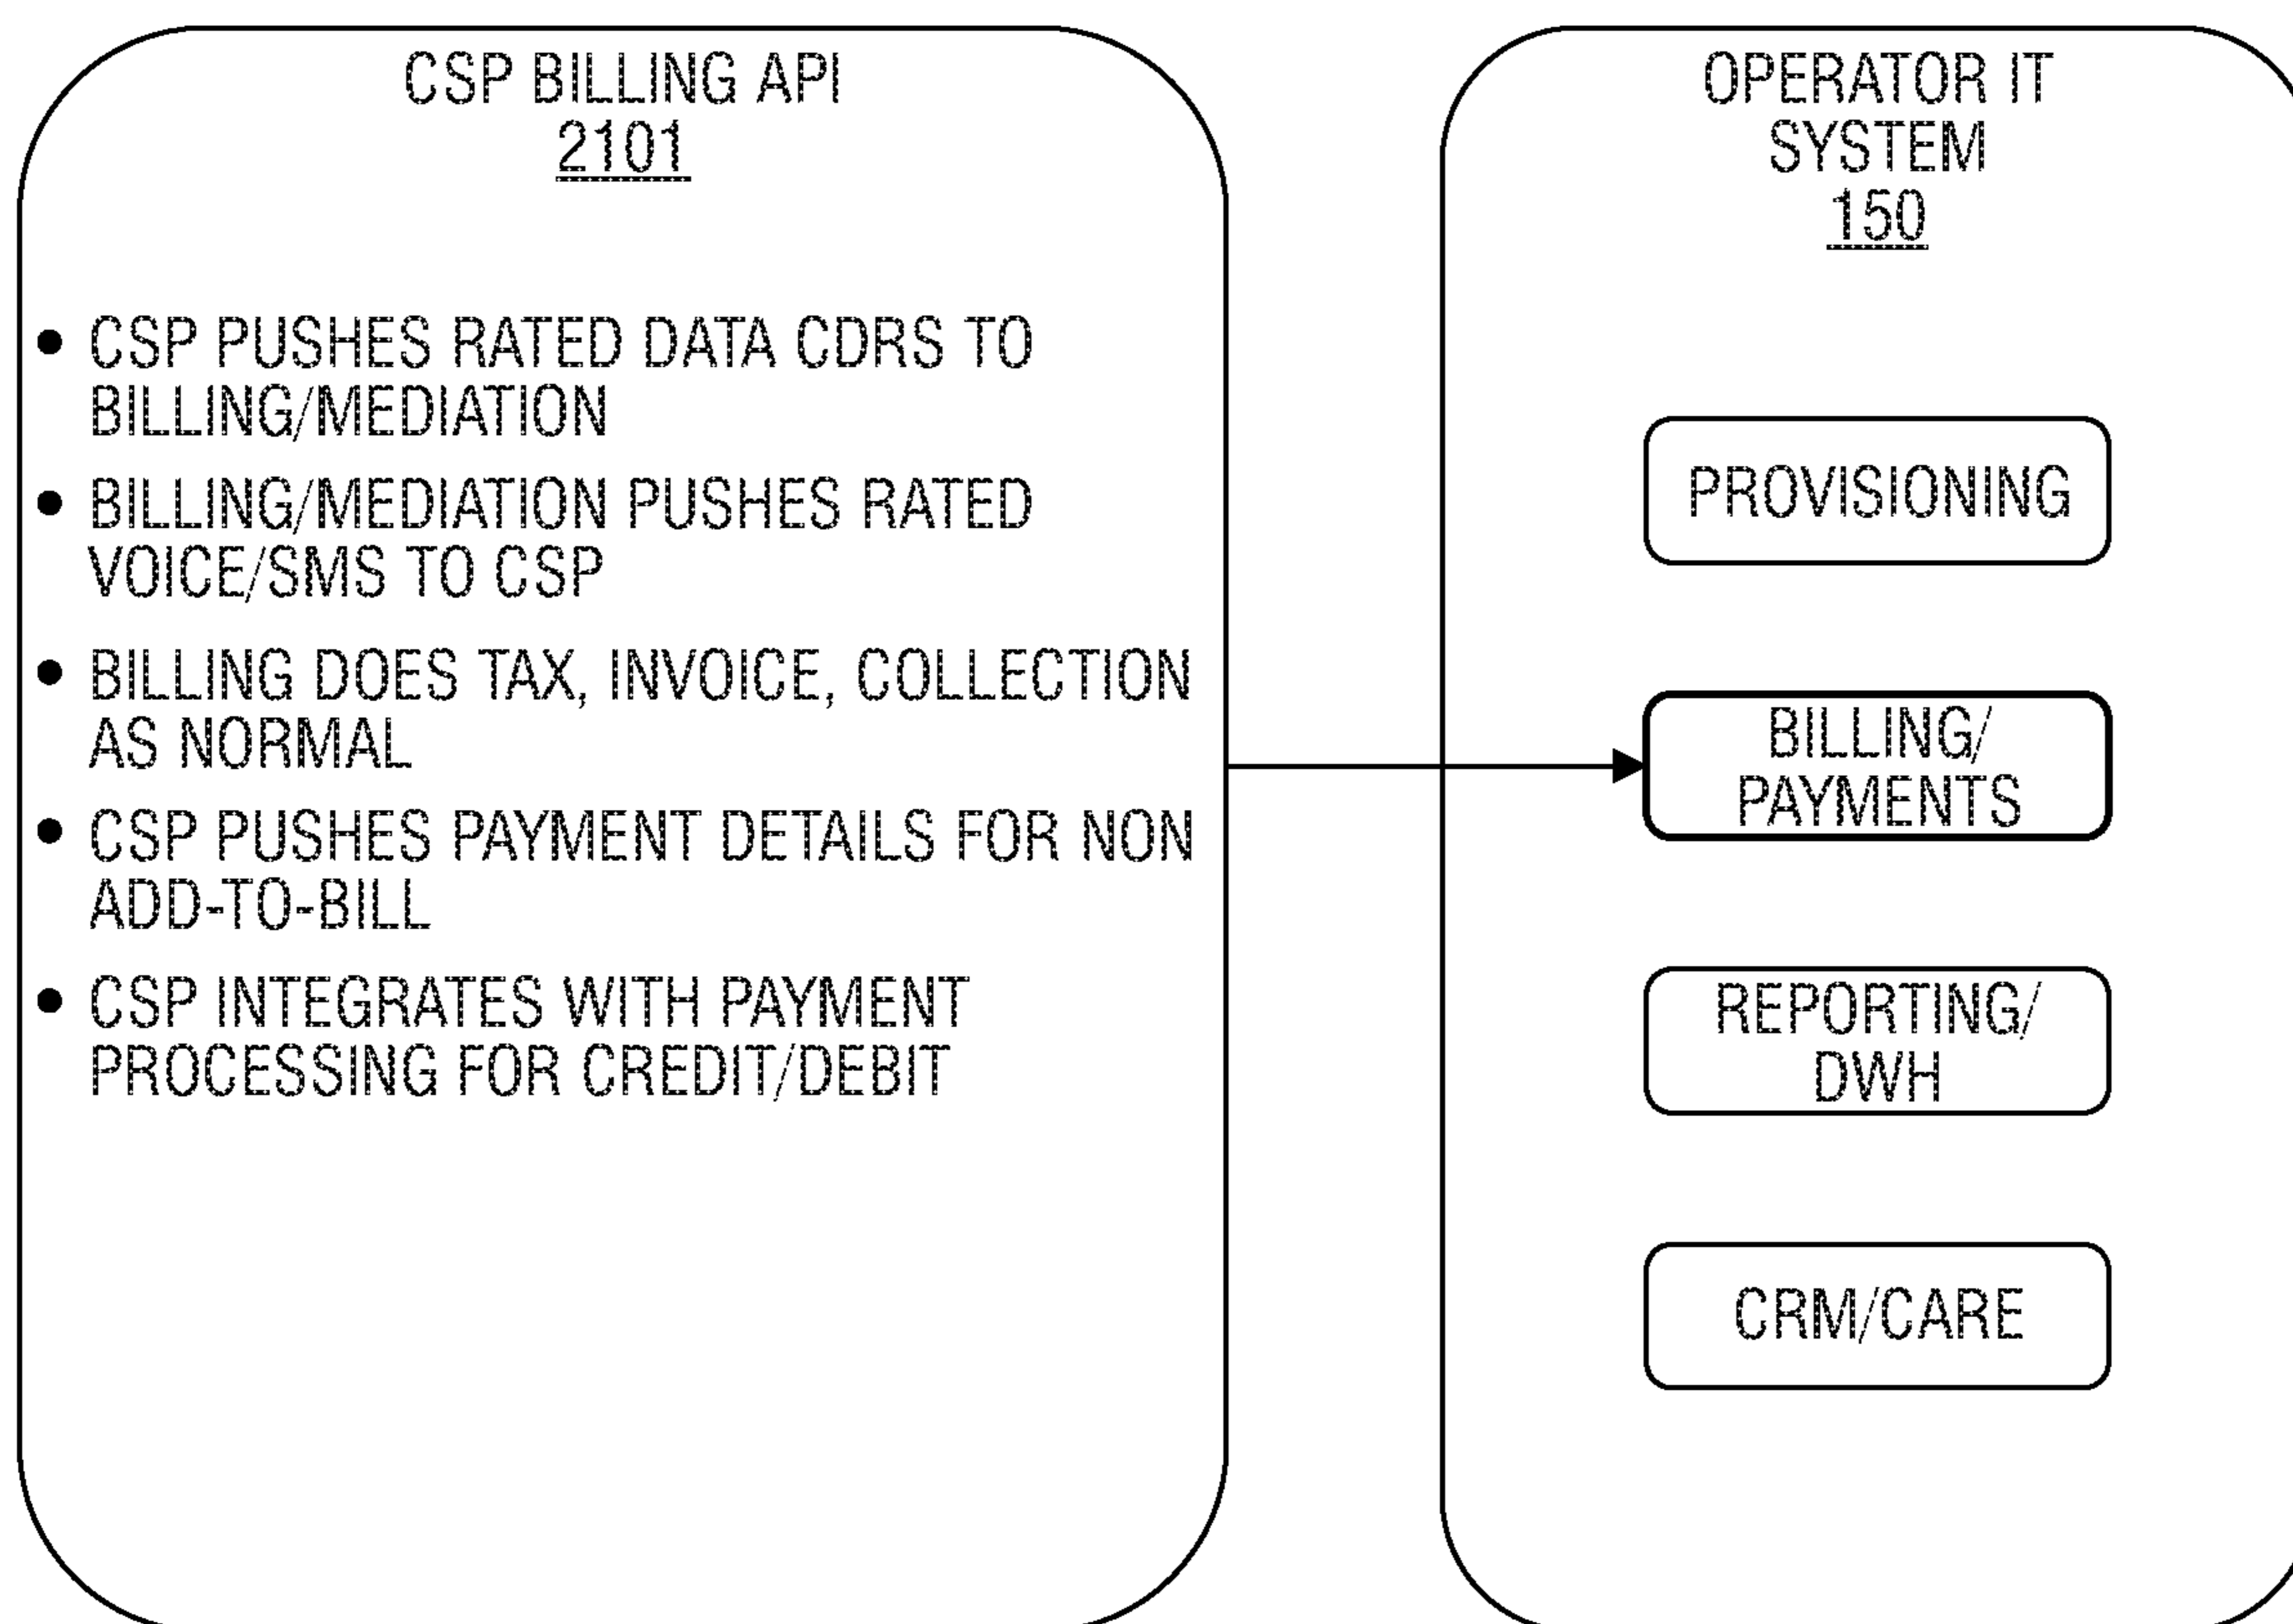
CSP BILLING API
2101

• CSP PUSHES RATED DATA CDRS TO BILLING/MEDIATION
• BILLING/MEDIATION PUSHES RATED VOICE/SMS TO CSP
• BILLING DOES TAX, INVOICE, COLLECTION AS NORMAL
• CSP PUSHES PAYMENT DETAILS FOR NON ADD-TO-BILL
• CSP INTEGRATES WITH PAYMENT PROCESSING FOR CREDIT/DEBIT

OPERATOR IT SYSTEM
150

PROVISIONING

BILLING/ PAYMENTS

REPORTING/ DWH

CRM/CARE